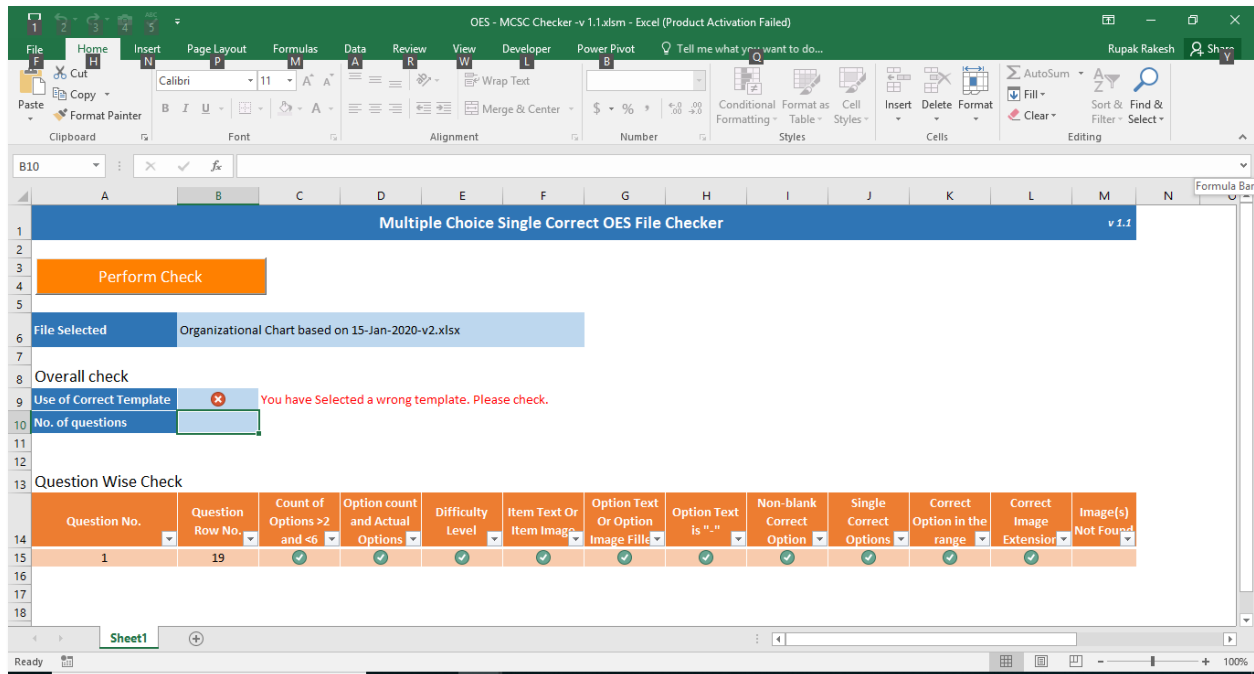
OES - MCSC Checker -v 1.1.xlsm - Excel (Product Activation Failed)

File F Home H Insert N Page Layout P Formulas M Data A Review R View W Developer L Power Pivot B Tell me what you want to do... Q Rupak Rakesh Share Y

Paste Cut Copy Format Painter Clipboard
Calibri 11 B I U Font
Wrap Text Merge & Center Alignment
$ % , Number
Conditional Formatting Format as Table Cell Styles Styles
Insert Delete Format Cells
AutoSum Fill Clear Sort & Filter Find & Select Editing

B10 fx
Formula Bar

| | A | B | C | D | E | F | G | H | I | J | K | L | M | N |
|---|---|---|---|---|---|---|---|---|---|---|---|---|---|---|
| 1 | Multiple Choice Single Correct OES File Checker | | | | | | | | | | | | v 1.1 | |

Perform Check

File Selected | Organizational Chart based on 15-Jan-2020-v2.xlsx

Overall check
Use of Correct Template | You have Selected a wrong template. Please check.
No. of questions

Question Wise Check

| Question No. | Question Row No. | Count of Options >2 and <6 | Option count and Actual Options | Difficulty Level | Item Text Or Item Image | Option Text Or Option Image Fille | Option Text is "-" | Non-blank Correct Option | Single Correct Options | Correct Option in the range | Correct Image Extension | Image(s) Not Found |
|---|---|---|---|---|---|---|---|---|---|---|---|---|
| 1 | 19 | | | | | | | | | | | |

Sheet1

Ready 100%